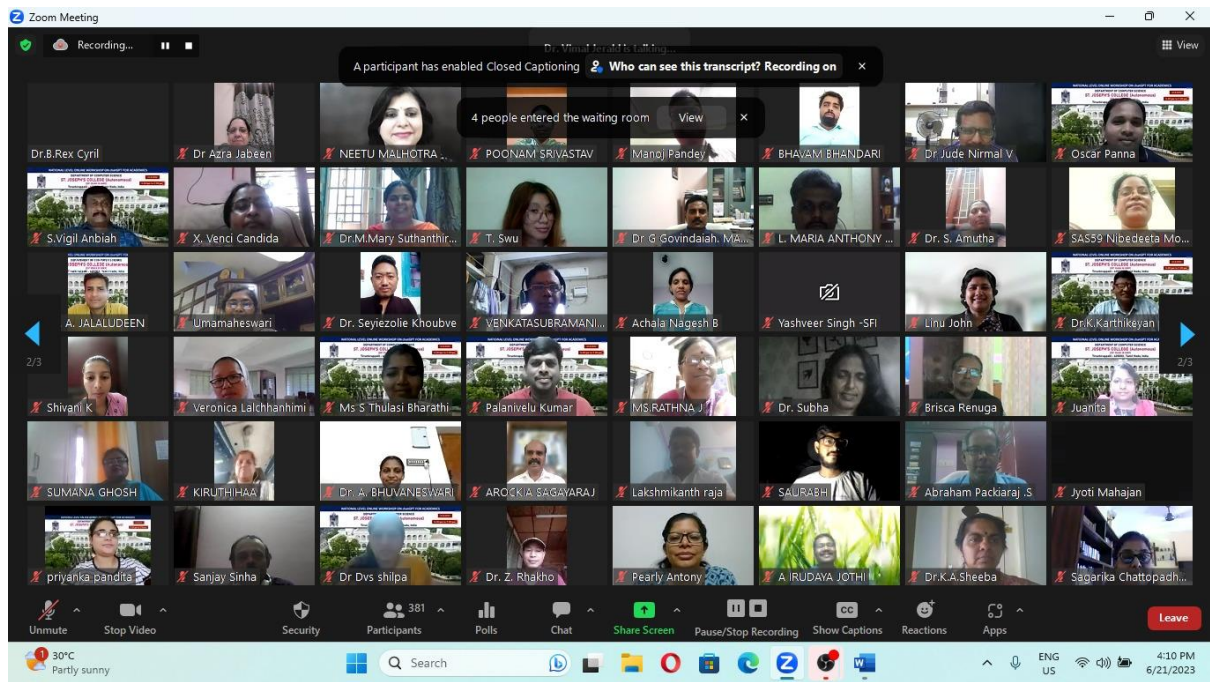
Zoom Meeting

Recording...

Dr. Vimal Jerald is talking...

View

A participant has enabled Closed Captioning  Who can see this transcript? Recording on

4 people entered the waiting room  View

Dr.B.Rex Cyril
Dr Azra Jabeen
NEETU MALHOTRA ...
POONAM SRIVASTAV
Manoj Pandey
BHAVAM BHANDARI
Dr Jude Nirmal V
Oscar Panna
S.Vigil Anbiah
X. Venci Candida
Dr.M.Mary Suthanthir...
T. Swu
Dr G Govindaiah. MA...
L. MARIA ANTHONY ...
Dr. S. Amutha
SAS59 Nibedeeta Mo...
A. JALALUDEEN
Umamaheswari
Dr. Seyiezolie Khoubve
VENKATASUBRAMANI...
Achala Nagesh B
Yashveer Singh -SFI
Linu John
Dr.K.Karthikeyan
Shivani K
Veronica Lalchhanhimi
Ms S Thulasi Bharathi
Palanivelu Kumar
MS RATHNA J
Dr. Subha
Brisca Renuga
Juanita
SUMANA GHOSH
KIRUTHIHAA
Dr. A. BHUVANESWARI
AROCKIA SAGAYARAJ
Lakshmikanth raja
SAURABH
Abraham Packiaraj .S
Jyoti Mahajan
priyanka pandita
Sanjay Sinha
Dr Dvs shilpa
Dr. Z. Rhakho
Pearly Antony
A IRUDAYA JOTHI
Dr.K.A.Sheeba
Sagarika Chattopadh...

2/3
2/3

Unmute
Stop Video
Security
381
Participants
Polls
Chat
Share Screen
Pause/Stop Recording
Show Captions
Reactions
Apps
Leave

30°C
Partly sunny
Search
ENG
US
4:10 PM
6/21/2023